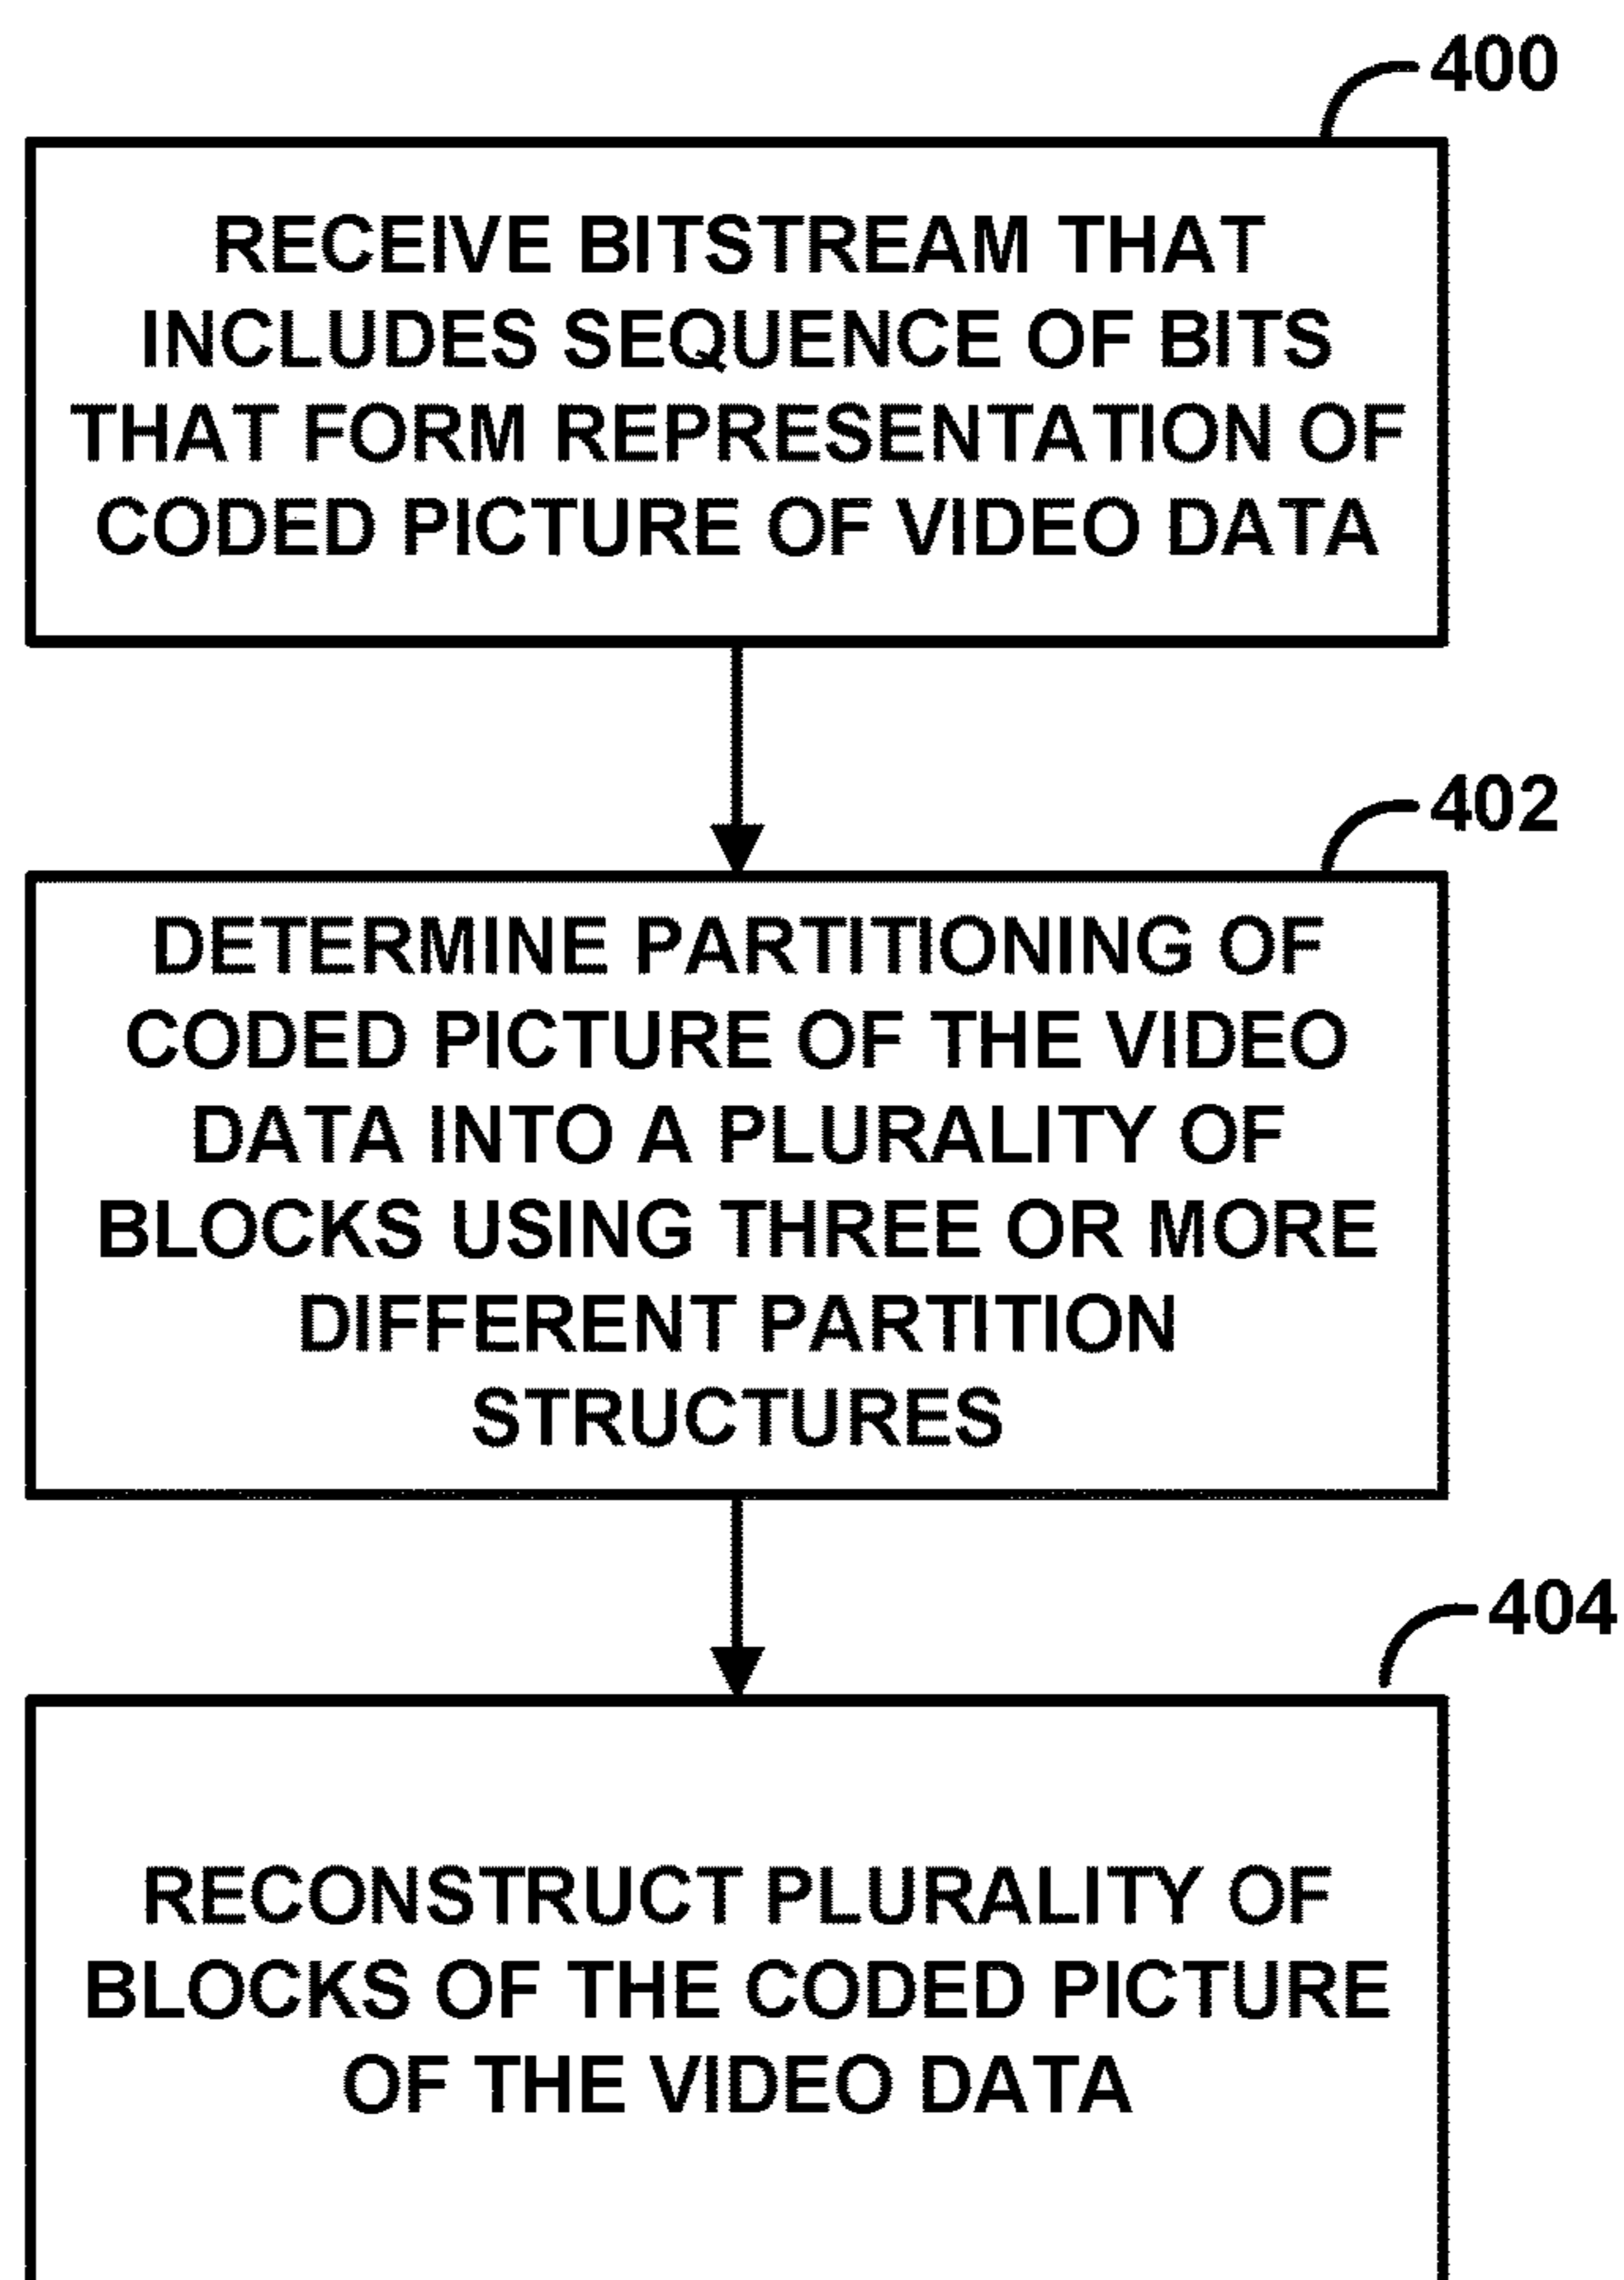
400

RECEIVE BITSTREAM THAT INCLUDES SEQUENCE OF BITS THAT FORM REPRESENTATION OF CODED PICTURE OF VIDEO DATA

402

DETERMINE PARTITIONING OF CODED PICTURE OF THE VIDEO DATA INTO A PLURALITY OF BLOCKS USING THREE OR MORE DIFFERENT PARTITION STRUCTURES

404

RECONSTRUCT PLURALITY OF BLOCKS OF THE CODED PICTURE OF THE VIDEO DATA